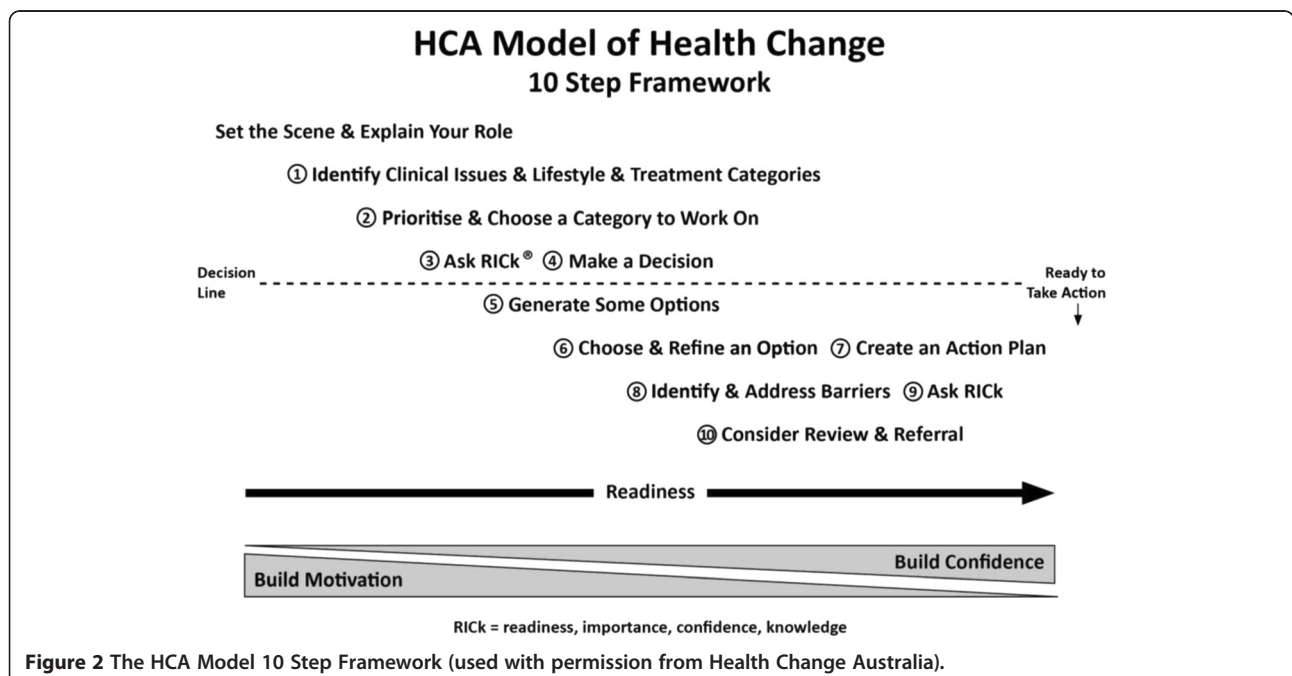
HCA Model of Health Change
10 Step Framework

Set the Scene & Explain Your Role

① Identify Clinical Issues & Lifestyle & Treatment Categories

② Prioritise & Choose a Category to Work On

③ Ask RICk® ④ Make a Decision

Decision Line

Ready to Take Action

⑤ Generate Some Options

⑥ Choose & Refine an Option ⑦ Create an Action Plan

⑧ Identify & Address Barriers ⑨ Ask RICk

⑩ Consider Review & Referral

Readiness

Build Confidence

Build Motivation

RICk = readiness, importance, confidence, knowledge

Figure 2 The HCA Model 10 Step Framework (used with permission from Health Change Australia).